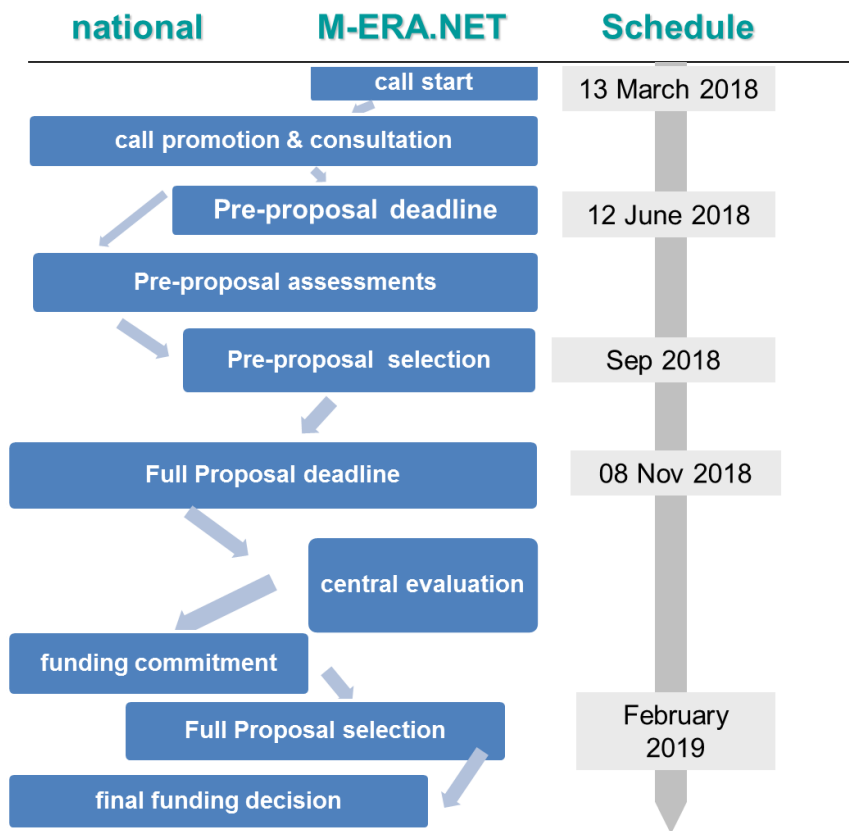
national M-ERA.NET Schedule

call start

13 March 2018

call promotion & consultation

Pre-proposal deadline

12 June 2018

Pre-proposal assessments

Pre-proposal selection

Sep 2018

Full Proposal deadline

08 Nov 2018

central evaluation

funding commitment

Full Proposal selection

February 2019

final funding decision